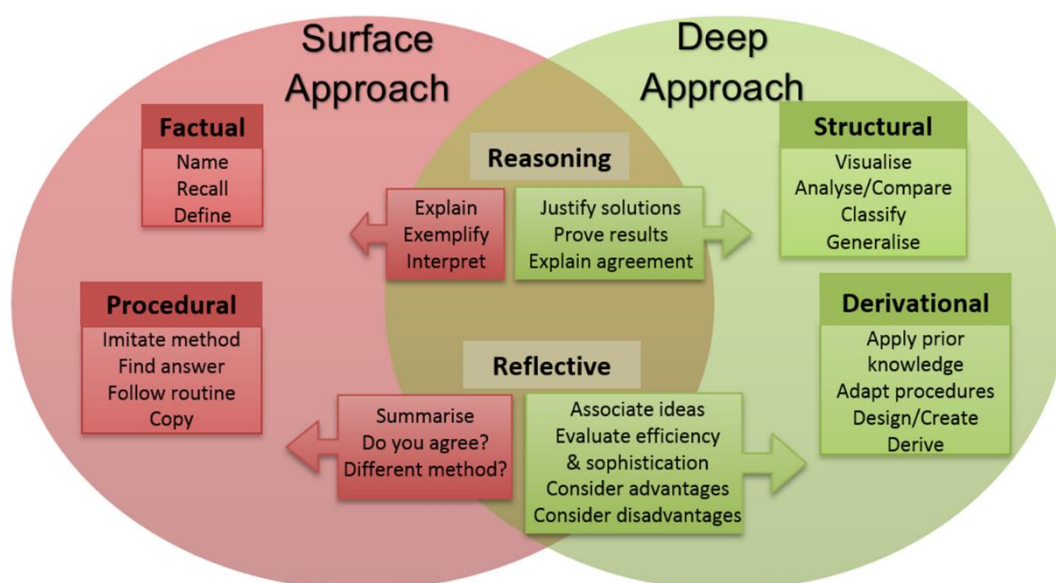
Surface Approach

Deep Approach

Factual
Name
Recall
Define

Procedural
Imitate method
Find answer
Follow routine
Copy

Reasoning

Explain
Exemplify
Interpret

Justify solutions
Prove results
Explain agreement

Reflective

Summarise
Do you agree?
Different method?

Associate ideas
Evaluate efficiency & sophistication
Consider advantages
Consider disadvantages

Structural
Visualise
Analyse/Compare
Classify
Generalise

Derivational
Apply prior knowledge
Adapt procedures
Design/Create
Derive